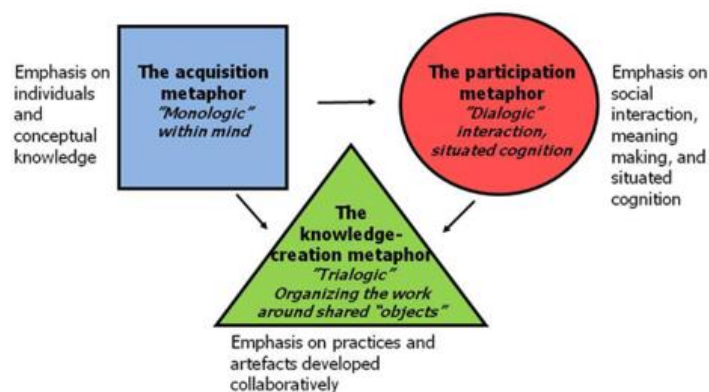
Emphasis on individuals and conceptual knowledge

The acquisition metaphor
"Monologic" within mind

The participation metaphor
"Dialogic" interaction, situated cognition

Emphasis on social interaction, meaning making, and situated cognition

The knowledge-creation metaphor
"Trialogic"
Organizing the work around shared "objects"

Emphasis on practices and artefacts developed collaboratively